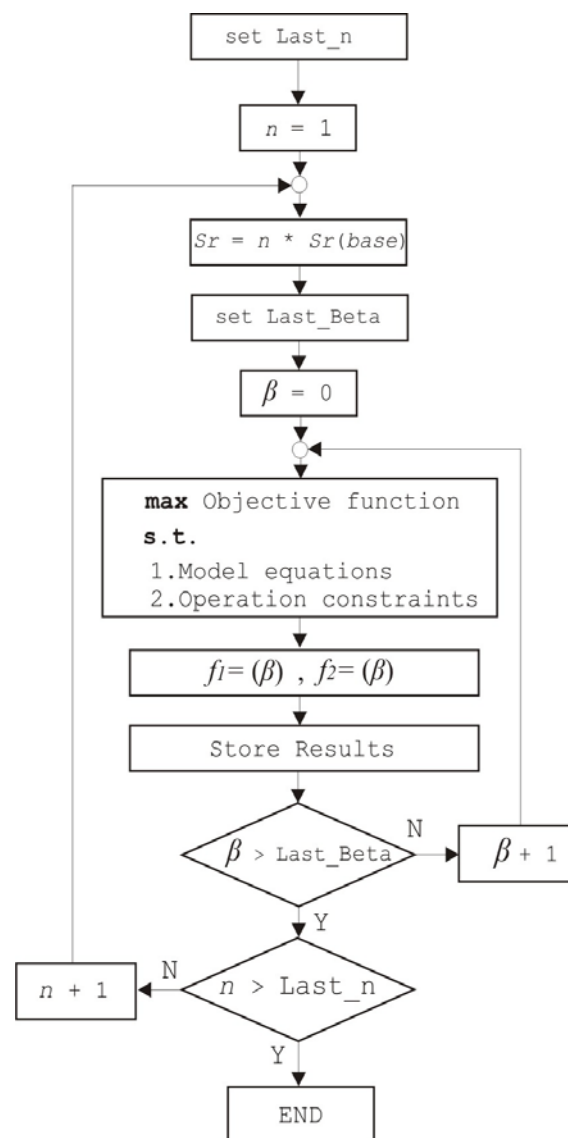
set Last_n

$n = 1$

$Sr = n * Sr(base)$

set Last_Beta

$\beta = 0$

**max** Objective function

**s.t.**

1.Model equations

2.Operation constraints

$f_1 = (\beta)$ , $f_2 = (\beta)$

Store Results

$\beta$ > Last_Beta

N

$\beta + 1$

Y

$n$ > Last_n

N

$n + 1$

Y

END